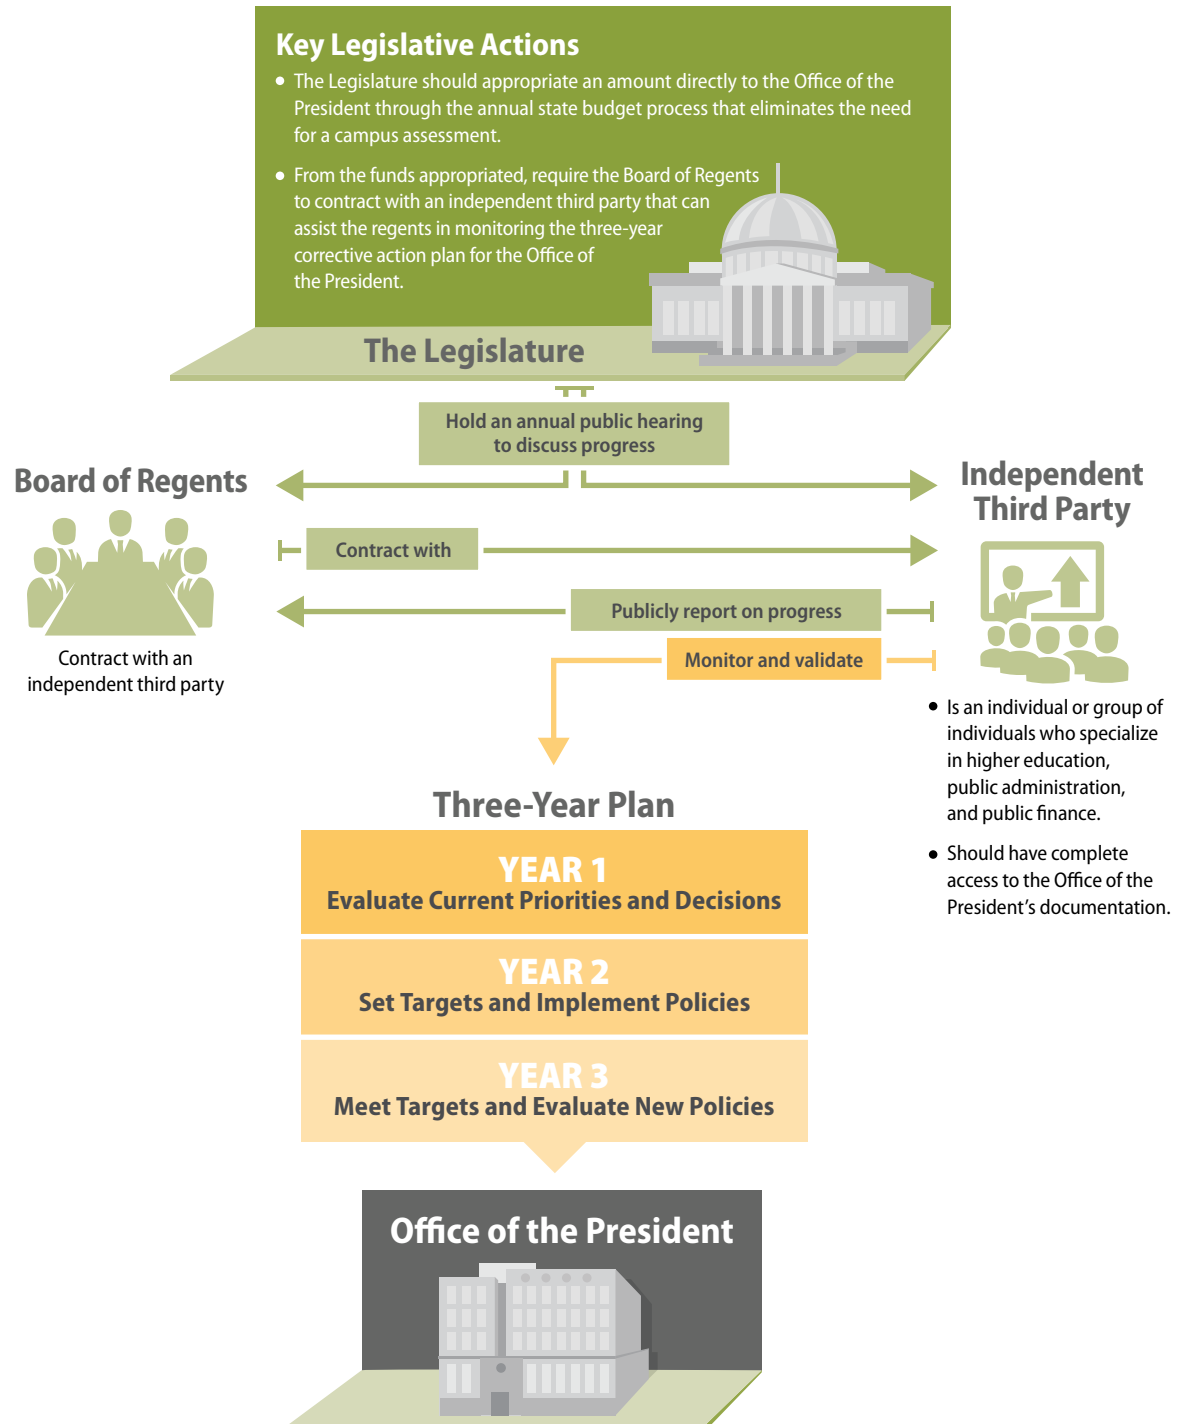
Key Legislative Actions

- The Legislature should appropriate an amount directly to the Office of the President through the annual state budget process that eliminates the need for a campus assessment.
- From the funds appropriated, require the Board of Regents to contract with an independent third party that can assist the regents in monitoring the three-year corrective action plan for the Office of the President.

The Legislature

Hold an annual public hearing to discuss progress

Board of Regents

Independent Third Party

Contract with

Publicly report on progress

Monitor and validate

Contract with an independent third party

- Is an individual or group of individuals who specialize in higher education, public administration, and public finance.
- Should have complete access to the Office of the President's documentation.

Three-Year Plan

YEAR 1
Evaluate Current Priorities and Decisions

YEAR 2
Set Targets and Implement Policies

YEAR 3
Meet Targets and Evaluate New Policies

Office of the President